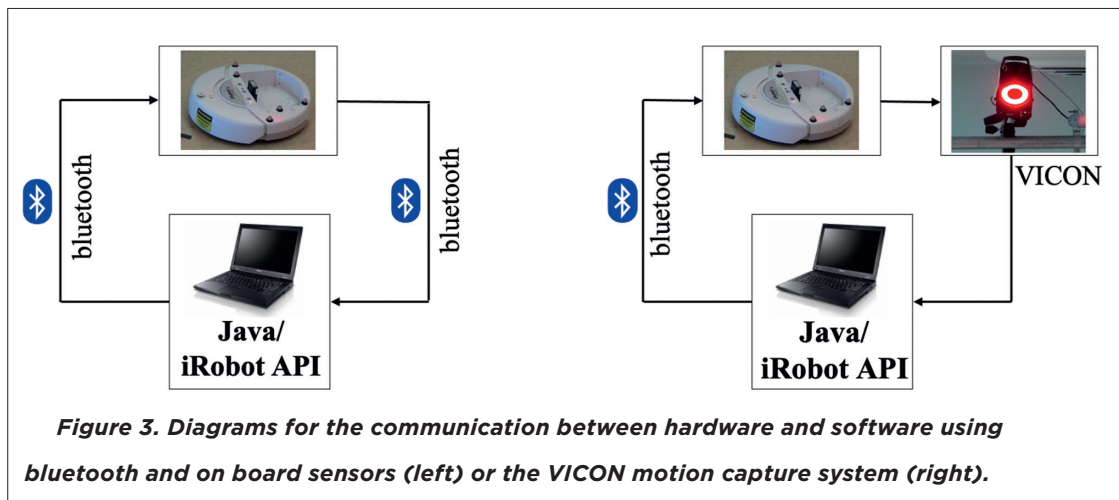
bluetooth

bluetooth

Java/
iRobot API

bluetooth

VICON

Java/
iRobot API

Figure 3. Diagrams for the communication between hardware and software using bluetooth and on board sensors (left) or the VICON motion capture system (right).